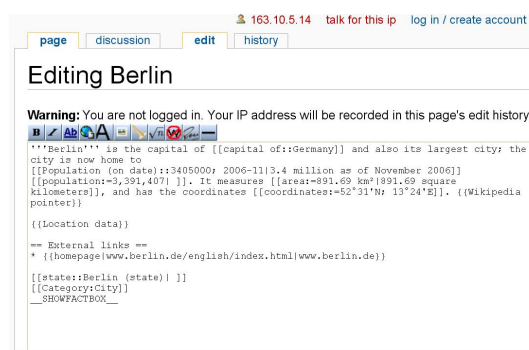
163.10.5.14 talk for this ip log in / create account

page discussion edit history

Editing Berlin

Warning: You are not logged in. Your IP address will be recorded in this page's edit history

'''Berlin''' is the capital of [[capital of::Germany]] and also its largest city; the city is now home to
[[Population (on date)::3405000; 2006-11|3.4 million as of November 2006]]
[[population:=3,391,407| ]]. It measures [[area:=891.69 km²|891.69 square kilometers]], and has the coordinates [[coordinates:=52°31'N; 13°24'E]]. {{Wikipedia pointer}}

{{Location data}}

== External links ==
* {{homepage|www.berlin.de/english/index.html|www.berlin.de}}

[[state::Berlin (state)| ]]
[[Category:City]]
__SHOWFACTBOX__